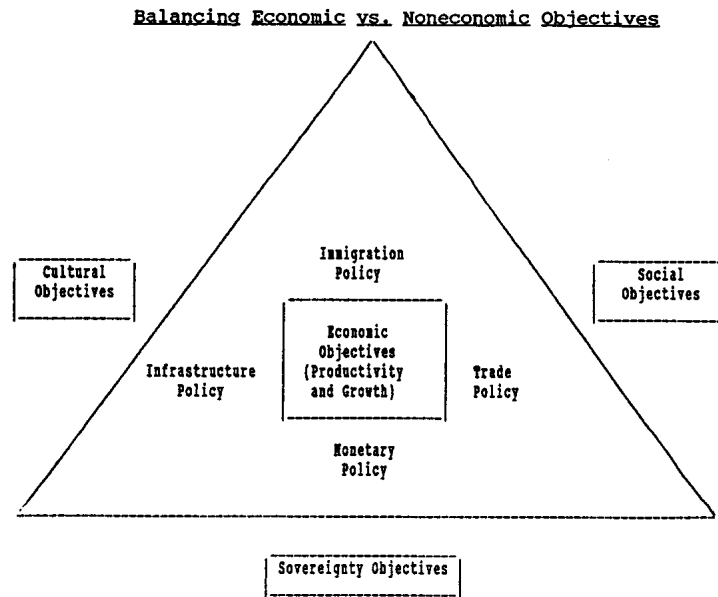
Balancing Economic vs. Noneconomic Objectives

Cultural Objectives

Social Objectives

Immigration Policy

Infrastructure Policy

Economic Objectives (Productivity and Growth)

Trade Policy

Monetary Policy

Sovereignty Objectives